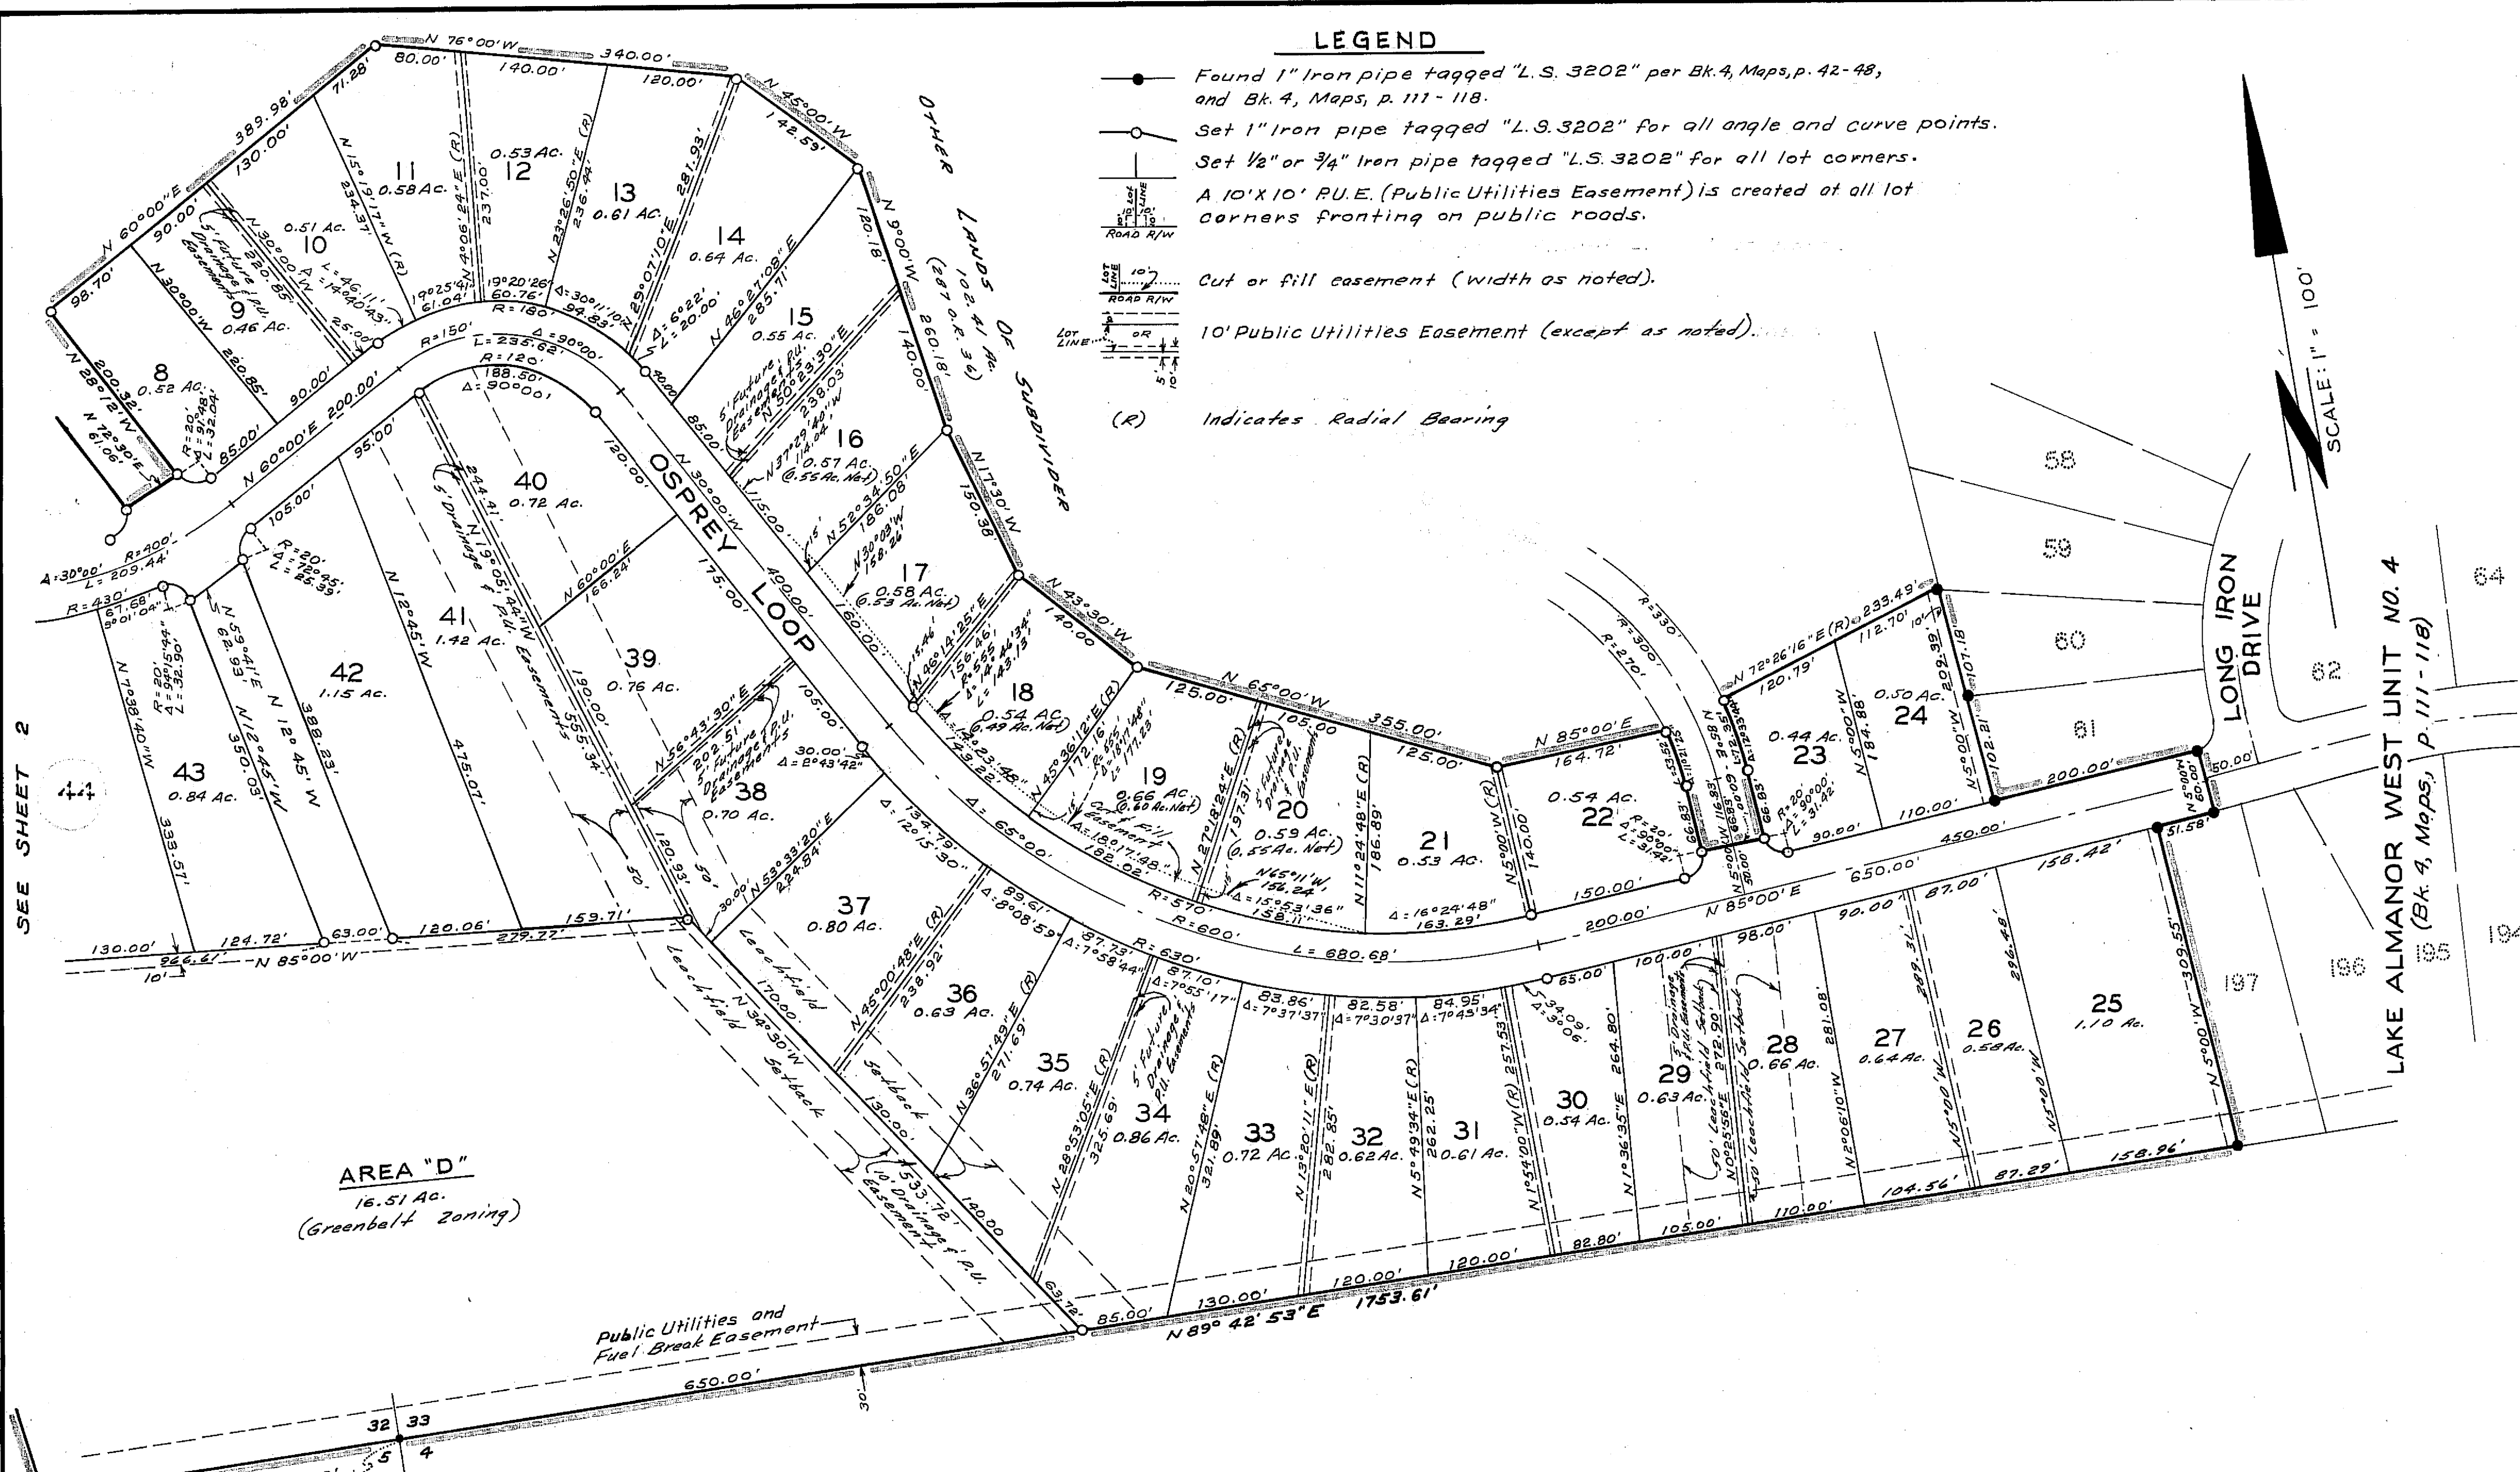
LEGEND

Found 1" Iron pipe tagged "L.S. 3202" per Bk. 4, Maps, p. 42-48, and Bk. 4, Maps, p. 111-118.

Set 1" Iron pipe tagged "L.S. 3202" for all angle and curve points.

Set ½" or ¾" Iron pipe tagged "L.S. 3202" for all lot corners.

A 10'X10' P.U.E. (Public Utilities Easement) is created at all lot corners fronting on public roads.

ROAD R/W

Cut or fill easement (width as noted).

ROAD R/W

10' Public Utilities Easement (except as noted).

LOT LINE

(R) Indicates Radial Bearing

SCALE: 1" = 100'

OTHER LANDS OF SUBDIVIDER (102.41 Ac.) (287 O.R. 36)

OSPREY LOOP

LONG IRON DRIVE

LAKE ALMANOR WEST UNIT NO. 4 (Bk. 4, Maps, p. 111-118)

SEE SHEET 2

AREA "D" 16.51 Ac. (Greenbelt Zoning)

Public Utilities and Fuel Break Easement

N 76°00'W 340.00'
80.00' 140.00' 120.00'
N 45°00'W 142.59'
N 60°00"E 389.98'
71.28' 130.00' 90.00' 98.70'
8 0.52 Ac.
9 0.46 Ac.
10 0.51 Ac.
11 0.58 Ac.
12 0.53 Ac.
13 0.61 Ac.
14 0.64 Ac.
15 0.55 Ac.
16 0.57 Ac. (0.55 Ac. Net)
17 0.58 Ac. (0.53 Ac. Net)
18 0.54 Ac. (0.49 Ac. Net)
19 0.66 Ac. (0.60 Ac. Net)
20 0.59 Ac. (0.55 Ac. Net)
21 0.53 Ac.
22 0.54 Ac.
23 0.44 Ac.
24 0.50 Ac.
25 1.10 Ac.
26 0.58 Ac.
27 0.64 Ac.
28 0.66 Ac.
29 0.63 Ac.
30 0.54 Ac.
31 0.61 Ac.
32 0.62 Ac.
33 0.72 Ac.
34 0.86 Ac.
35 0.74 Ac.
36 0.63 Ac.
37 0.80 Ac.
38 0.70 Ac.
39 0.76 Ac.
40 0.72 Ac.
41 1.42 Ac.
42 1.15 Ac.
43 0.84 Ac.
44
58 59 60 61 62 64 194 195 196 197

N 28°12'W 200.32'
N 72°30'E 61.06'
N 30°00'W 220.85'
N 15°19'17"W (R) 234.37'
N 40°06'24"E (R) 237.00'
N 23°26'50"E (R) 236.94'
N 29°07'10"E 281.93'
N 46°27'08"E 285.71'
N 50°23'30"E 238.03'
N 37°29'40"W 114.04'
N 52°34'50"E 186.08'
N 30°09'W 158.26'
N 46°14'25"E 156.46'
N 45°36'12"E (R) 172.16'
N 27°18'24"E (R) 197.31'
N 11°24'48"E (R) 186.89'
N 5°00'W (R) 140.00'
N 9°00'W 120.18' 260.18' 140.00'
N 17°30'W 150.38'
N 43°30'W 140.00'
N 65°00'W 355.00' 125.00' 105.00' 125.00'
N 85°00'E 164.72'
N 72°26'16"E (R) 233.49' 120.79' 112.70'
N 5°00'W 184.88'
N 5°00'W 202.99' 107.18' 102.21'
200.00' 50.00' 51.58'
N 5°00'W 60.00'
N 5°00'W 309.55'
N 85°00'E 650.00' 450.00' 200.00'
158.42' 87.00' 90.00' 98.00' 100.00' 65.00'
N 60°00'E 200.00' 85.00' 90.00' 25.00'
R=150' L=235.62' Δ=90°00'
R=180' R=120' 188.50' Δ=90°00'
R=400' L=209.44' Δ=30°00'
R=430' 67.68' 9°01'04"
R=20' Δ=91°48' L=32.04'
R=20' Δ=72°45' L=25.39'
R=20' Δ=94°15'44" L=32.90'
N 59°41'E 62.93'
N 12°45'W 350.03'
N 12°45'W 388.23'
N 12°45'W 475.07'
N 19°05'44"W 244.41' 555.34'
N 11°04'38"W 333.57'
N 60°00'E 166.24'
N 56°43'30"E 202.51'
N 53°33'20"E 224.84'
N 45°00'48"E (R) 238.92'
N 36°51'49"E (R) 271.69'
N 28°53'05"E (R) 325.69'
N 20°57'48"E (R) 321.89'
N 13°20'11"E (R) 282.85'
N 5°49'34"E (R) 262.25'
N 1°54'00"W (R) 257.53'
N 1°36'35"E 264.80'
N 0°25'56"E 272.90'
N 2°06'10"W 281.08'
N 5°00'W 289.31'
N 5°00'W 296.48'
N 34°30'W 170.00' 130.00' 140.00' 63.72'
533.72'
N 30°00'W 400.00' 175.00' 115.00' 160.00' 85.00'
120.00' 105.00' 190.00' 120.93' 30.00'
Δ=2°43'42"
Δ=12°15'30" 134.79'
Δ=8°08'59" 89.61'
Δ=7°58'44" 87.73'
Δ=7°55'17" 87.10'
Δ=7°37'37" 83.86'
Δ=7°30'37" 82.58'
Δ=7°43'34" 84.95'
Δ=3°06' 34.09'
Δ=65°00'
R=570' R=600' R=630' L=680.68'
Δ=18°17'48" 182.02'
N 65°11'W 156.24'
Δ=15°53'36" 158.11'
Δ=16°24'48" 163.29'
150.00'
R=20' Δ=90°00' L=31.42'
R=330' R=300' R=270'
130.00' 124.72' 63.00' 120.06' 153.71' 279.77'
966.61' N 85°00'W 10'
N 89°42'53"E 1753.61'
85.00' 130.00' 120.00' 120.00' 82.80' 105.00' 110.00' 104.56' 87.29' 158.96'
650.00' 30'
50' 50'
5' Future Drainage & P.U. Easements
5' Drainage & P.U. Easements
10' Drainage & P.U. Easement
Leachfield Setback
50' Leachfield Setback
Cut & Fill Easement
15'
32 33 5 4